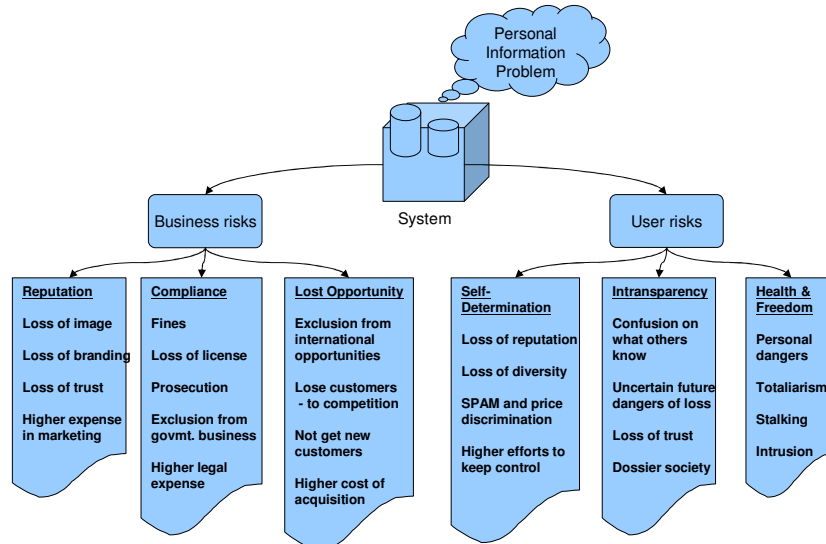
Personal Information Problem

System

Business risks

User risks

Reputation

Loss of image

Loss of branding

Loss of trust

Higher expense in marketing

Compliance

Fines

Loss of license

Prosecution

Exclusion from govmt. business

Higher legal expense

Lost Opportunity

Exclusion from international opportunities

Lose customers - to competition

Not get new customers

Higher cost of acquisition

Self-Determination

Loss of reputation

Loss of diversity

SPAM and price discrimination

Higher efforts to keep control

Intransparency

Confusion on what others know

Uncertain future dangers of loss

Loss of trust

Dossier society

Health & Freedom

Personal dangers

Totaliarism

Stalking

Intrusion